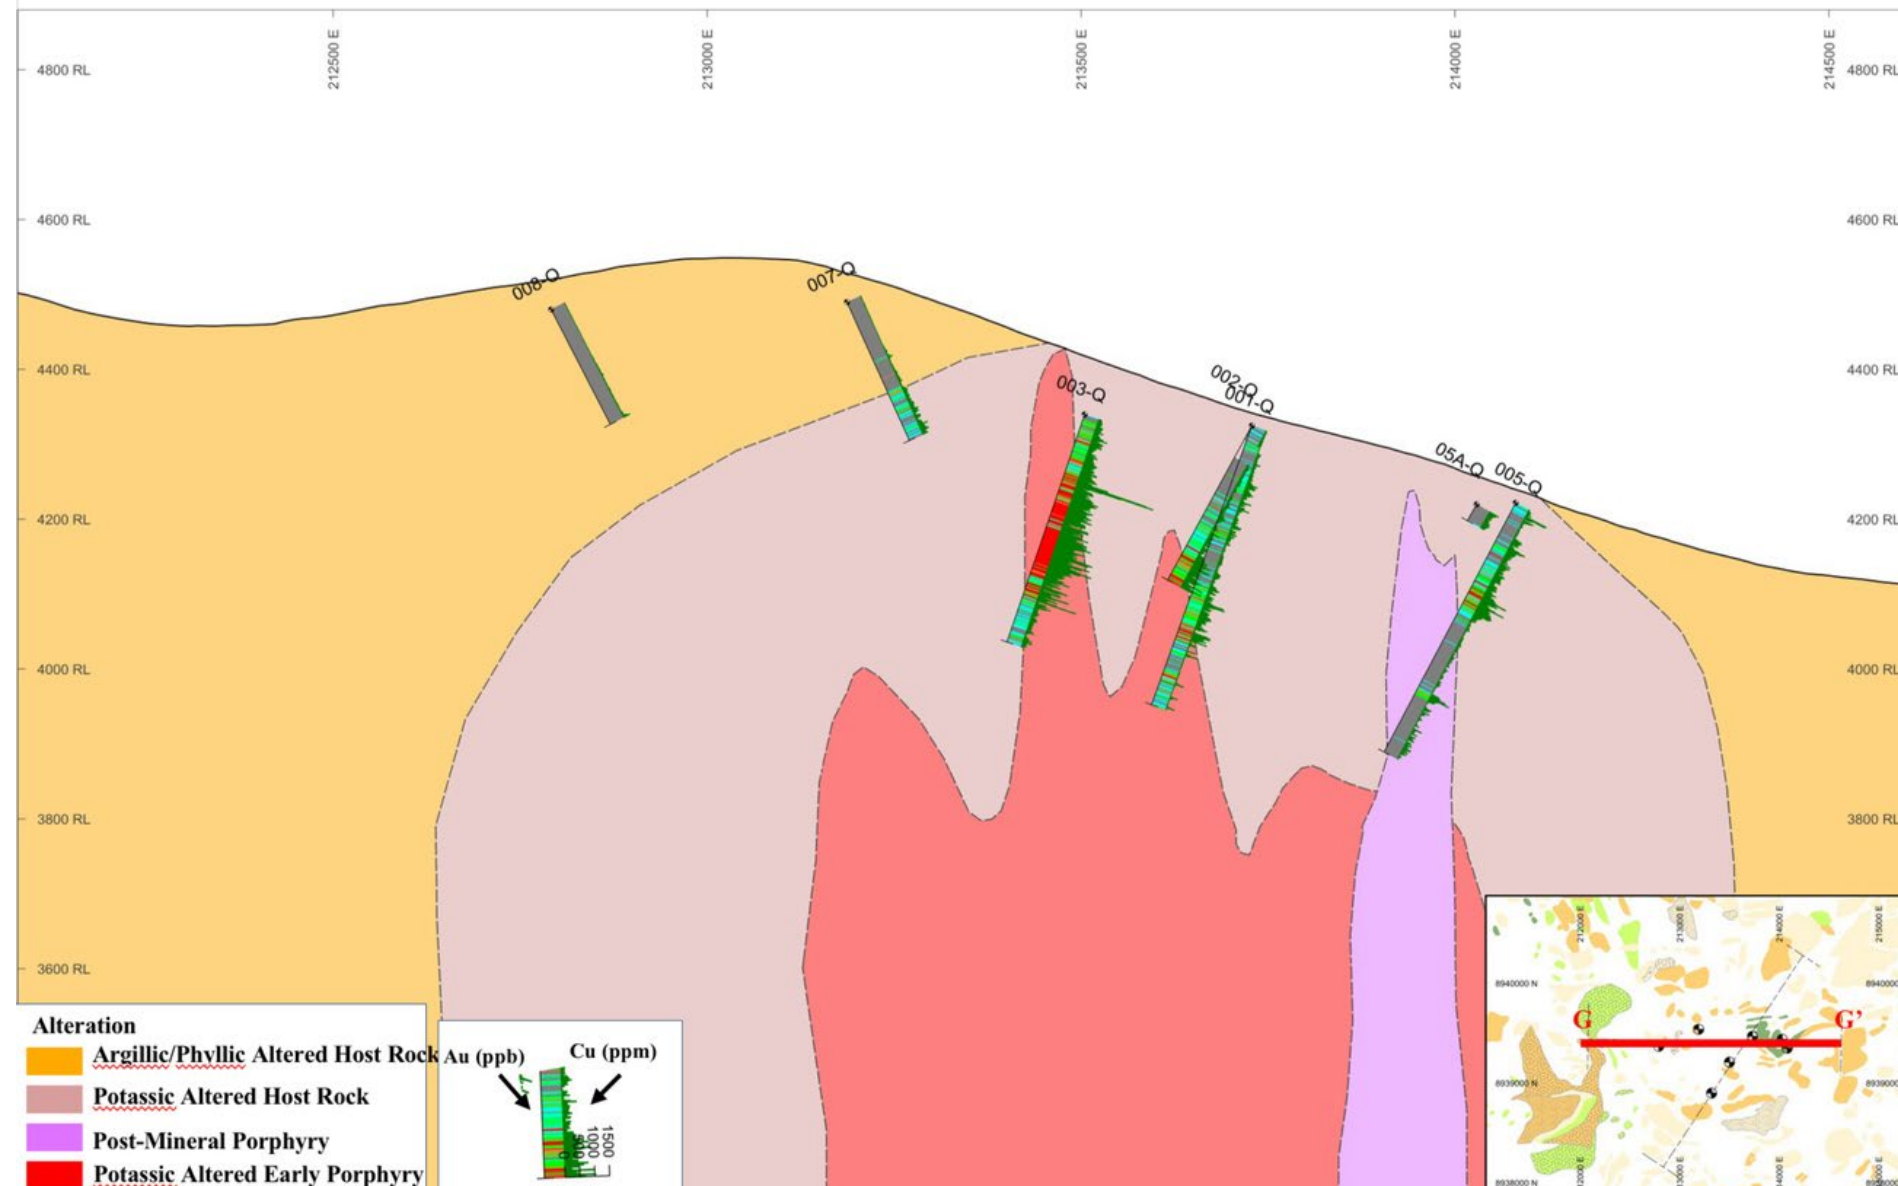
212500 E
213000 E
213500 E
214000 E
214500 E

4800 RL
4800 RL
4600 RL
4600 RL
4400 RL
4400 RL
4200 RL
4200 RL
4000 RL
4000 RL
3800 RL
3800 RL
3600 RL

008-Q
007-Q
003-Q
002-Q
001-Q
05A-Q
005-Q

Alteration
Argillic/Phyllic Altered Host Rock
Potassic Altered Host Rock
Post-Mineral Porphyry
Potassic Altered Early Porphyry

Au (ppb)
Cu (ppm)
1500
1000
500
0

G
G'
212000 E
213000 E
214000 E
215000 E
8940000 N
8939000 N
8938000 N
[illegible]